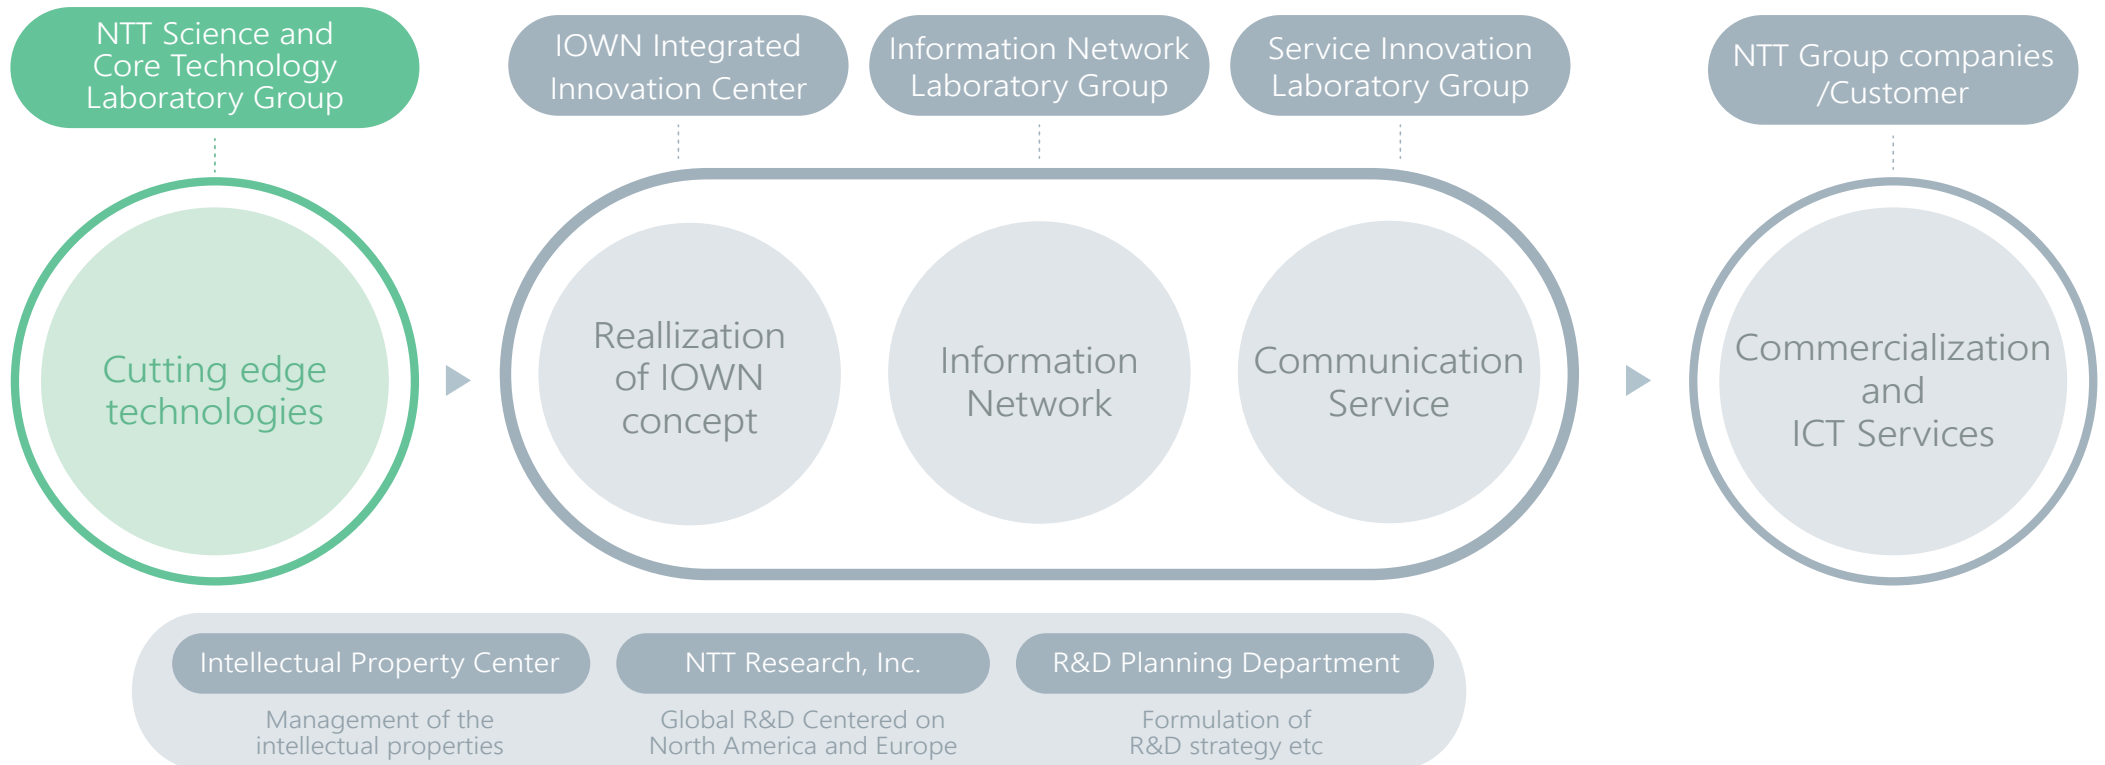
NTT Science and Core Technology Laboratory Group

IOWN Integrated Innovation Center

Information Network Laboratory Group

Service Innovation Laboratory Group

NTT Group companies /Customer

Cutting edge technologies

Reallization of IOWN concept

Information Network

Communication Service

Commercialization and ICT Services

Intellectual Property Center

Management of the intellectual properties

NTT Research, Inc.

Global R&D Centered on North America and Europe

R&D Planning Department

Formulation of R&D strategy etc